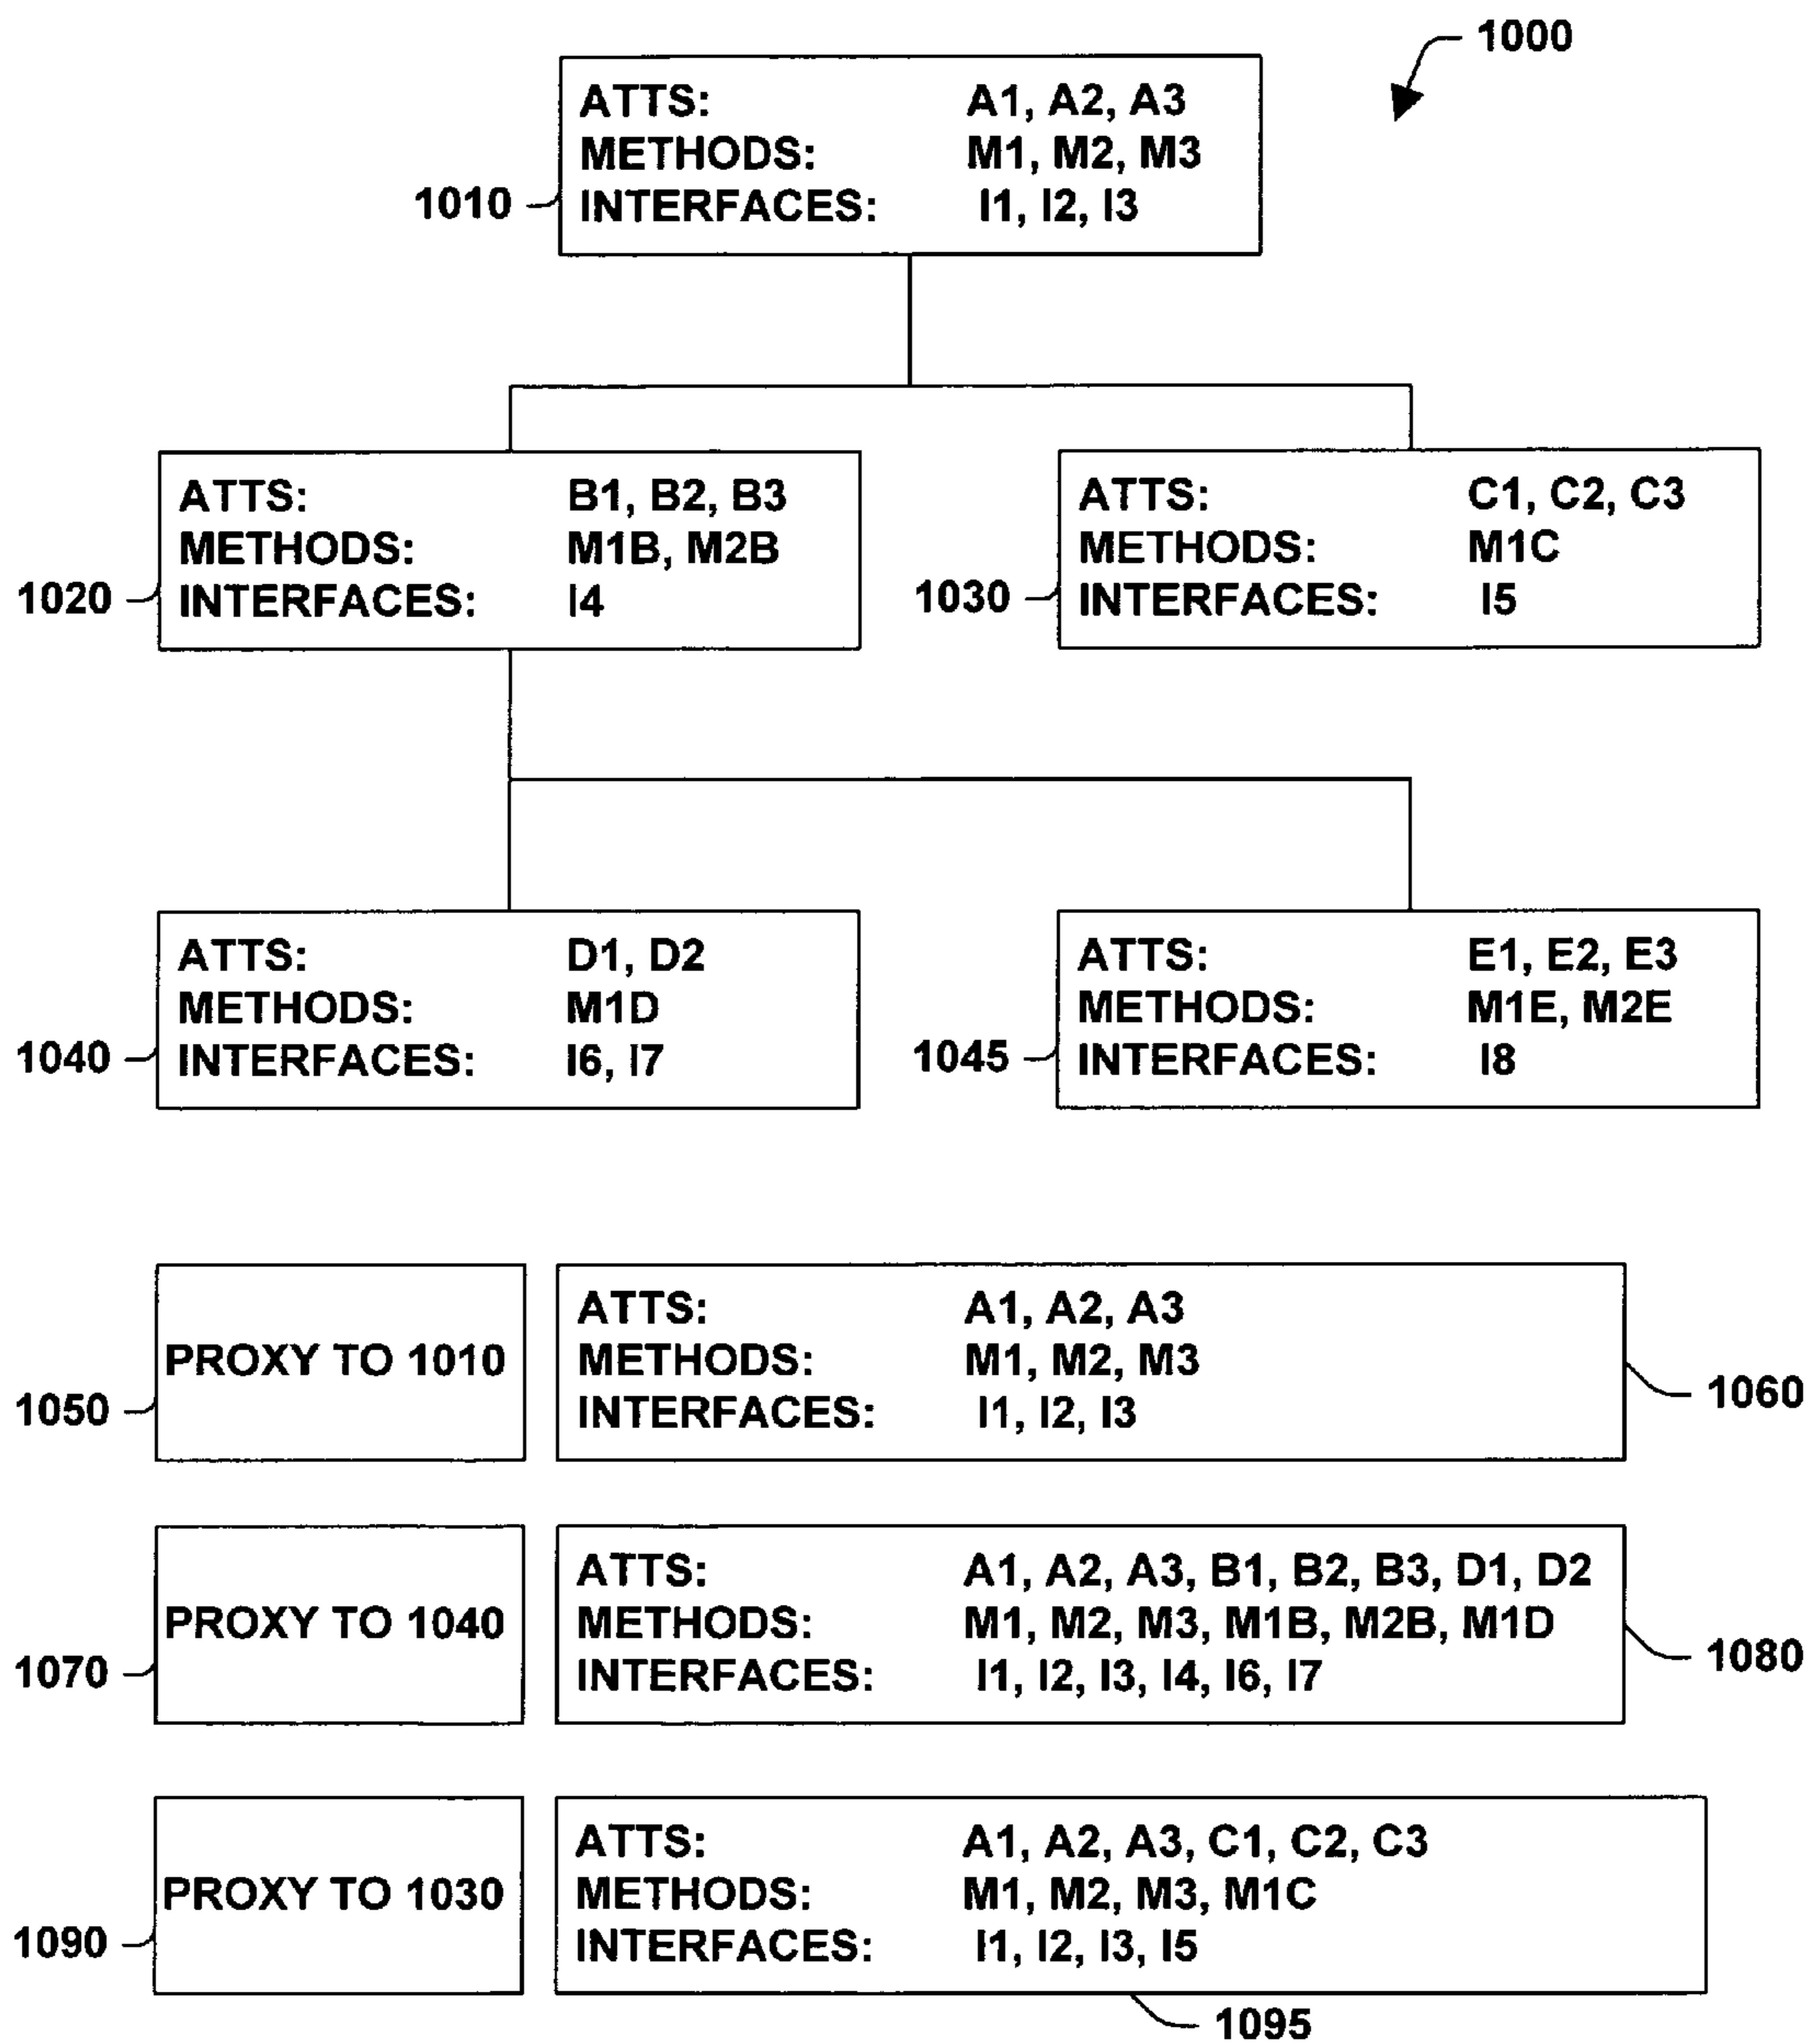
1000

1010
ATTS: A1, A2, A3
METHODS: M1, M2, M3
INTERFACES: I1, I2, I3

1020
ATTS: B1, B2, B3
METHODS: M1B, M2B
INTERFACES: I4

1030
ATTS: C1, C2, C3
METHODS: M1C
INTERFACES: I5

1040
ATTS: D1, D2
METHODS: M1D
INTERFACES: I6, I7

1045
ATTS: E1, E2, E3
METHODS: M1E, M2E
INTERFACES: I8

1050
PROXY TO 1010

ATTS: A1, A2, A3
METHODS: M1, M2, M3
INTERFACES: I1, I2, I3
1060

1070
PROXY TO 1040

ATTS: A1, A2, A3, B1, B2, B3, D1, D2
METHODS: M1, M2, M3, M1B, M2B, M1D
INTERFACES: I1, I2, I3, I4, I6, I7
1080

1090
PROXY TO 1030

ATTS: A1, A2, A3, C1, C2, C3
METHODS: M1, M2, M3, M1C
INTERFACES: I1, I2, I3, I5
1095